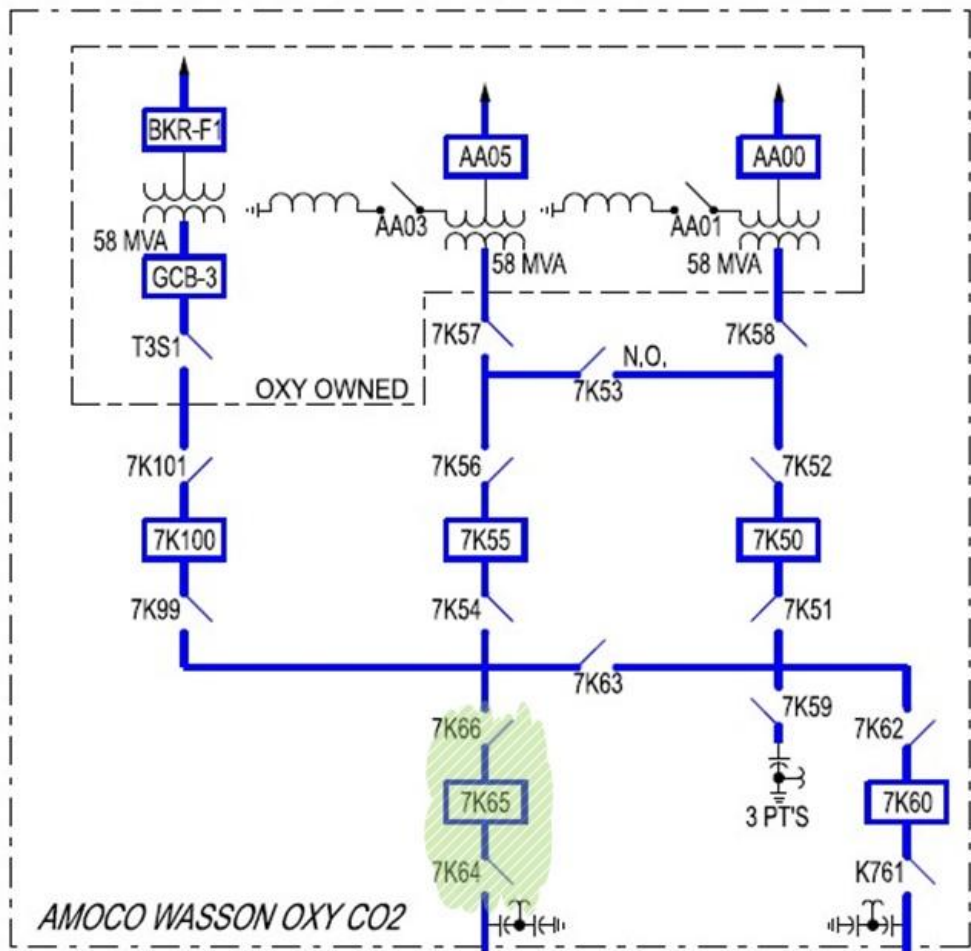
BKR-F1
AA05
AA00
AA03
AA01
58 MVA
58 MVA
58 MVA
GCB-3
T3S1
7K57
7K58
N.O.
7K53
OXY OWNED
7K101
7K56
7K52
7K100
7K55
7K50
7K99
7K54
7K51
7K63
7K59
7K66
7K62
7K65
7K60
3 PT'S
7K64
K761
AMOCO WASSON OXY CO2